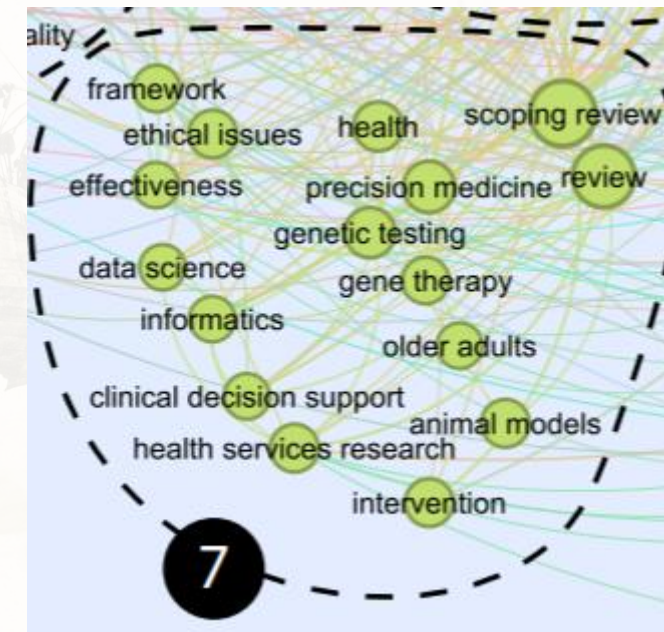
ality
framework
ethical issues
health
scoping review
effectiveness
precision medicine
review
genetic testing
data science
gene therapy
informatics
older adults
clinical decision support
animal models
health services research
intervention
7